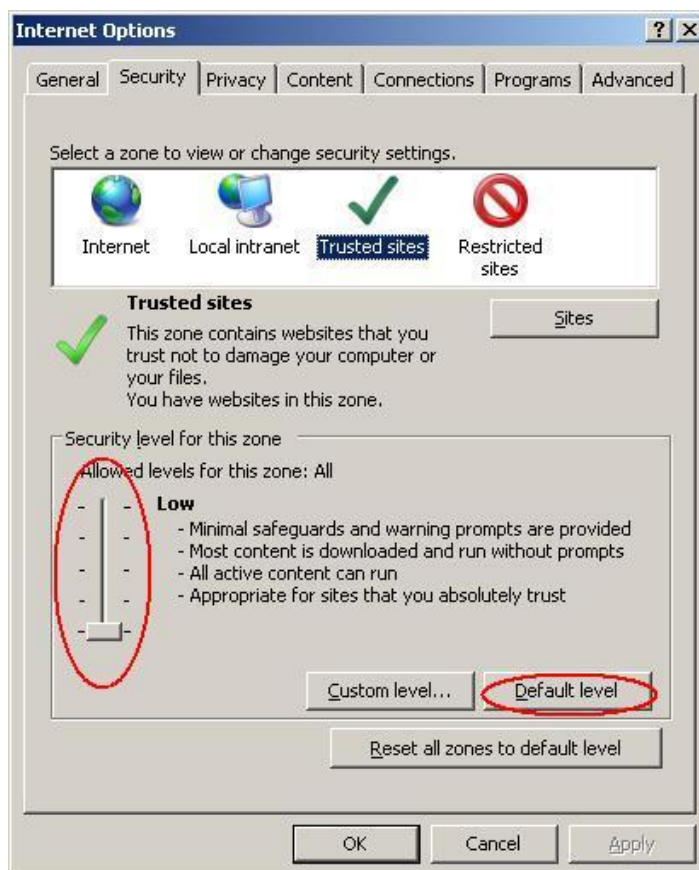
Internet Options

? X

General | Security | Privacy | Content | Connections | Programs | Advanced

Select a zone to view or change security settings.

Internet

Local intranet

Trusted sites

Restricted sites

Trusted sites

This zone contains websites that you trust not to damage your computer or your files.
You have websites in this zone.

Sites

Security level for this zone

Allowed levels for this zone: All

Low

- Minimal safeguards and warning prompts are provided
- Most content is downloaded and run without prompts
- All active content can run
- Appropriate for sites that you absolutely trust

Custom level...

Default level

Reset all zones to default level

OK

Cancel

Apply